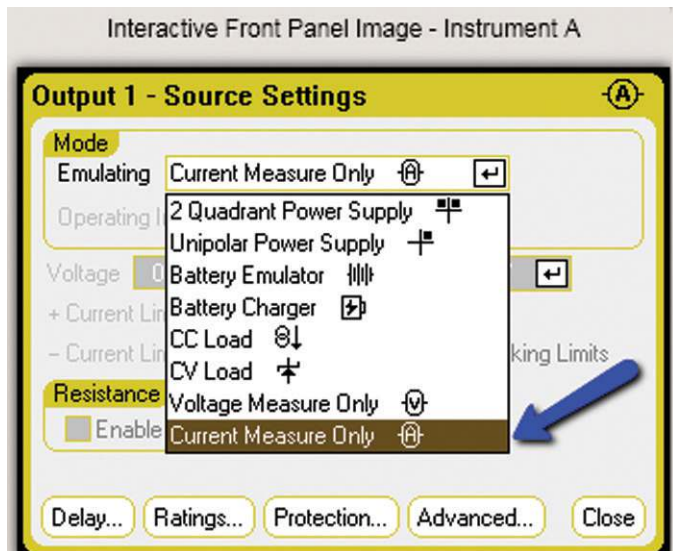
Interactive Front Panel Image - Instrument A

Output 1 - Source Settings

Mode
Emulating Current Measure Only
Operating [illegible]

2 Quadrant Power Supply
Unipolar Power Supply
Battery Emulator
Battery Charger
CC Load
CV Load
Voltage Measure Only
Current Measure Only

Voltage
+ Current Lin
– Current Lin
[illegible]king Limits

Resistance
Enable

Delay... Ratings... Protection... Advanced... Close